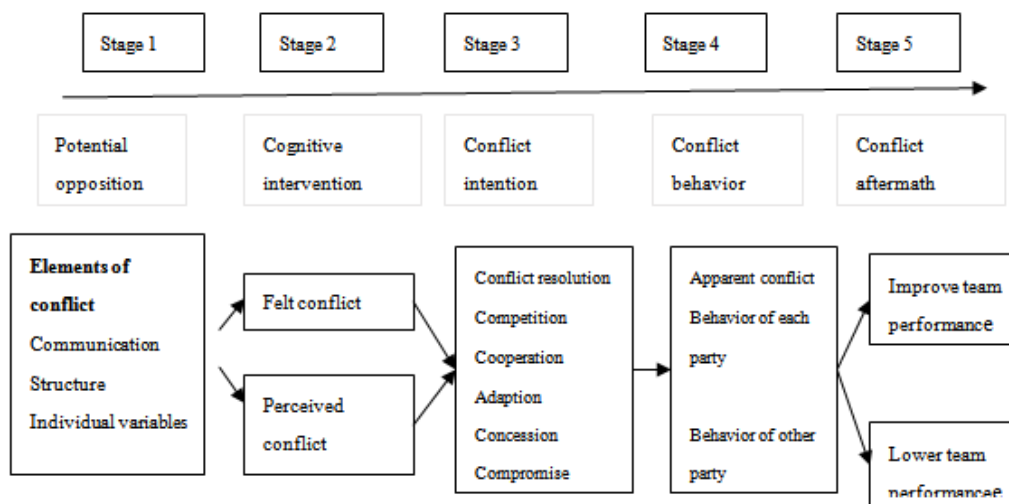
Stage 1

Stage 2

Stage 3

Stage 4

Stage 5

Potential opposition

Cognitive intervention

Conflict intention

Conflict behavior

Conflict aftermath

**Elements of conflict**
Communication
Structure
Individual variables

Felt conflict

Perceived conflict

Conflict resolution
Competition
Cooperation
Adaption
Concession
Compromise

Apparent conflict
Behavior of each party

Behavior of other party

Improve team performance

Lower team performancee